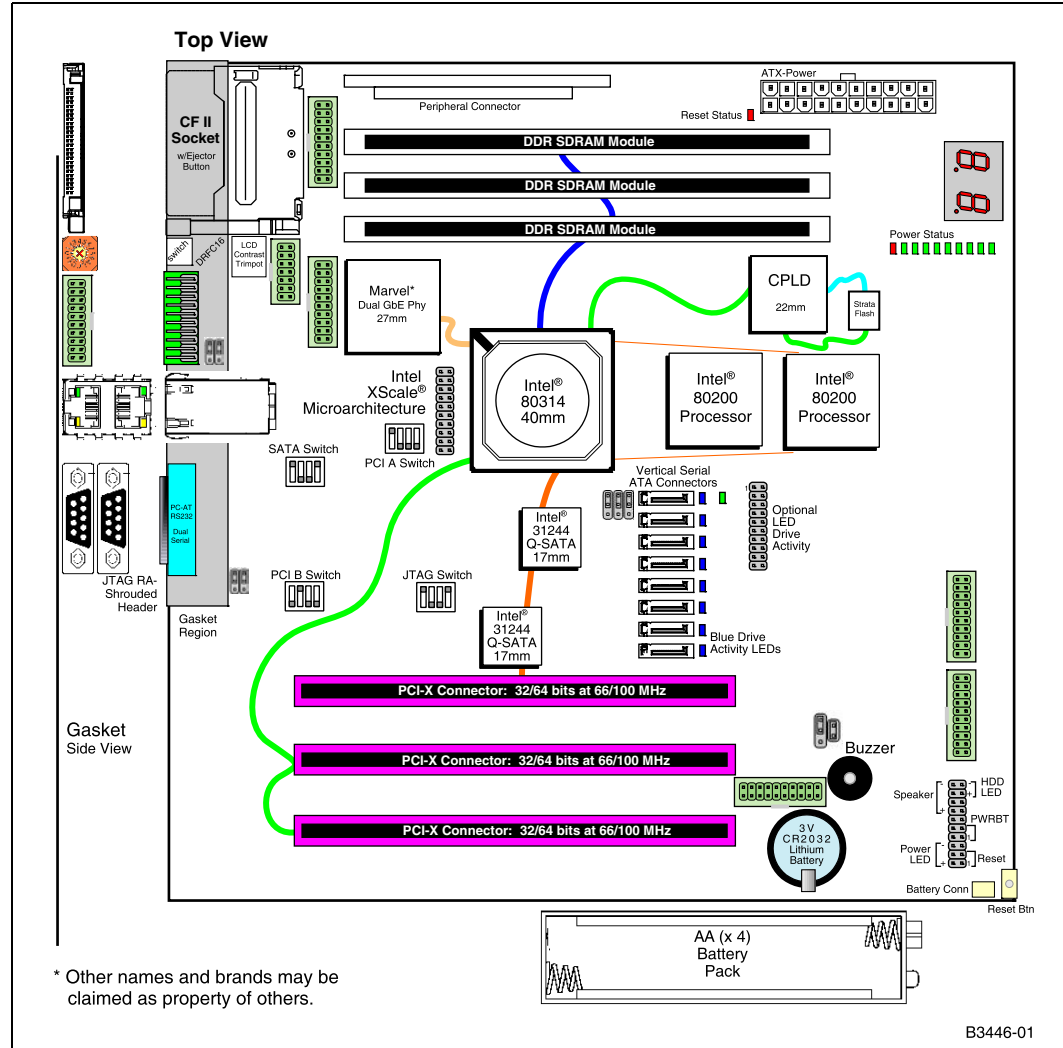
Top View

CF II Socket
w/Ejector Button

Peripheral Connector

ATX-Power

Reset Status

DDR SDRAM Module

DDR SDRAM Module

DDR SDRAM Module

Power Status

Switch

DRFC16

LCD Contrast Trimpot

Marvel*
Dual GbE Phy
27mm

CPLD
22mm

Strata Flash

Intel® 80314 40mm

Intel® 80200 Processor

Intel® 80200 Processor

Intel XScale® Microarchitecture

PCI A Switch

SATA Switch

PC-AT RS232
Dual Serial

Vertical Serial ATA Connectors

Optional LED Drive Activity

Intel® 31244 Q-SATA 17mm

Intel® 31244 Q-SATA 17mm

PCI B Switch

JTAG Switch

JTAG RA-Shrouded Header

Gasket Region

Blue Drive Activity LEDs

PCI-X Connector: 32/64 bits at 66/100 MHz

Gasket
Side View

PCI-X Connector: 32/64 bits at 66/100 MHz

Buzzer

PCI-X Connector: 32/64 bits at 66/100 MHz

Speaker

HDD LED

PWRBT

Power LED

Reset

3V CR2032 Lithium Battery

Battery Conn

Reset Btn

AA (x 4) Battery Pack

* Other names and brands may be claimed as property of others.

B3446-01